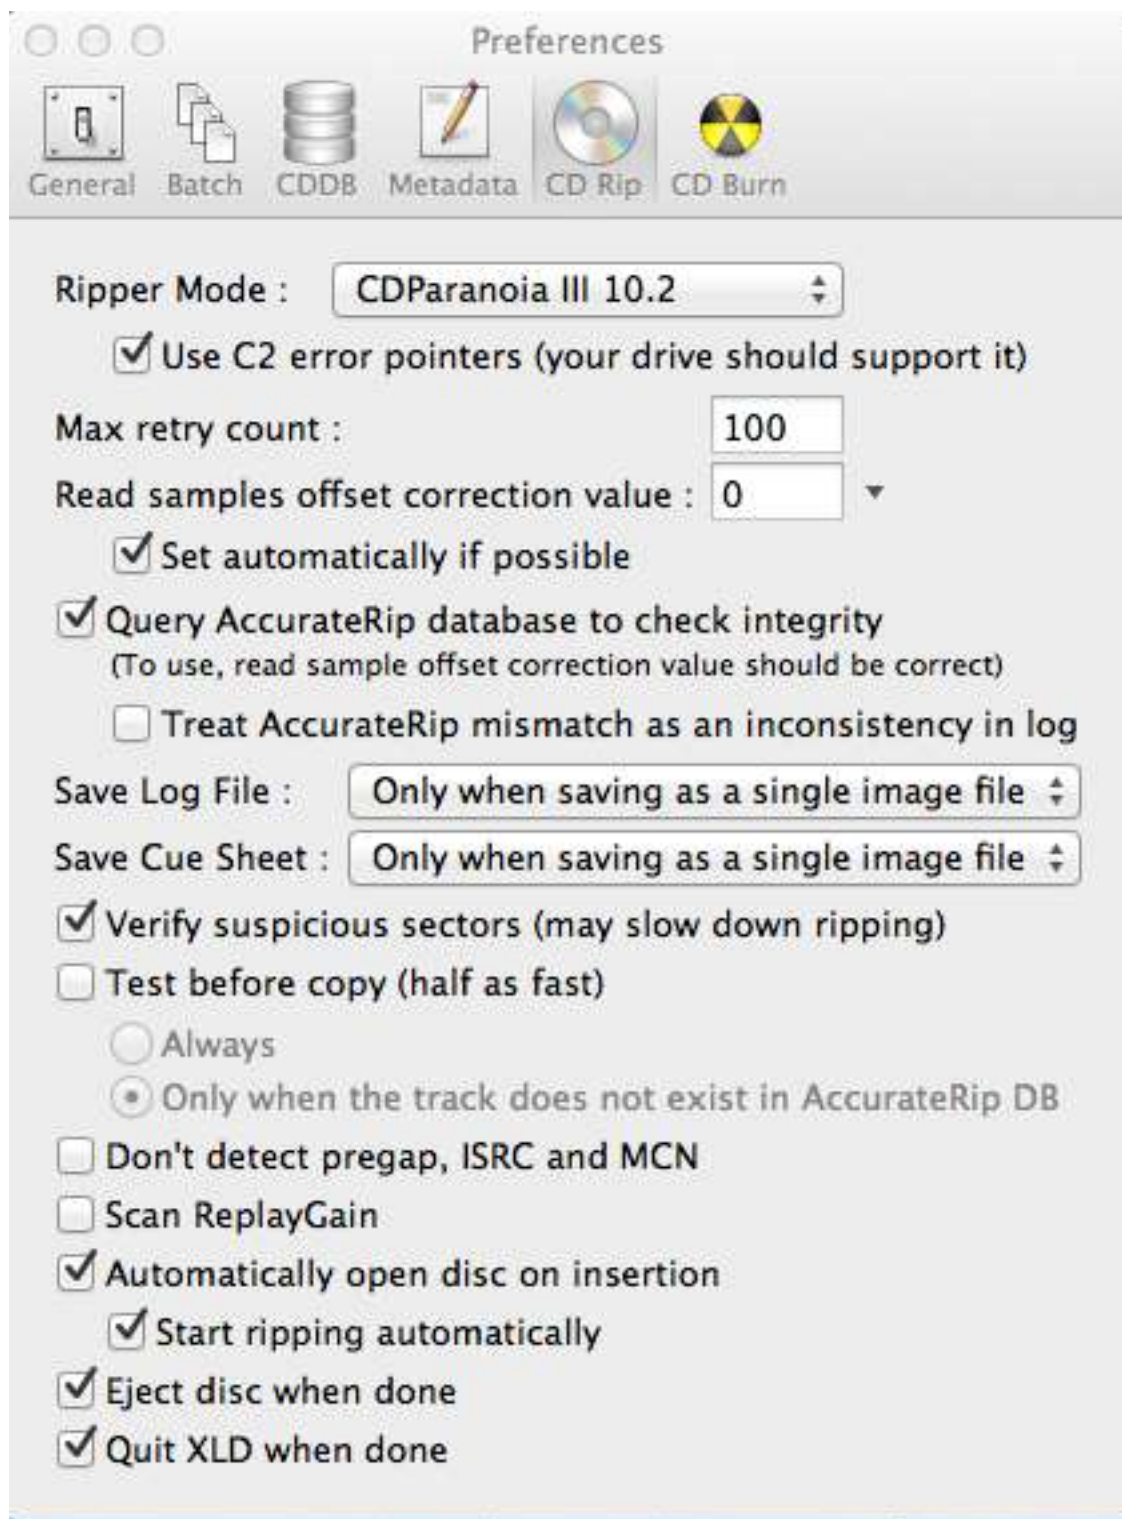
Preferences

General Batch CDDB Metadata CD Rip CD Burn

Ripper Mode : CDParanoia III 10.2

Use C2 error pointers (your drive should support it)

Max retry count : 100

Read samples offset correction value : 0

Set automatically if possible

Query AccurateRip database to check integrity
(To use, read sample offset correction value should be correct)

Treat AccurateRip mismatch as an inconsistency in log

Save Log File : Only when saving as a single image file

Save Cue Sheet : Only when saving as a single image file

Verify suspicious sectors (may slow down ripping)

Test before copy (half as fast)

Always

Only when the track does not exist in AccurateRip DB

Don't detect pregap, ISRC and MCN

Scan ReplayGain

Automatically open disc on insertion

Start ripping automatically

Eject disc when done

Quit XLD when done